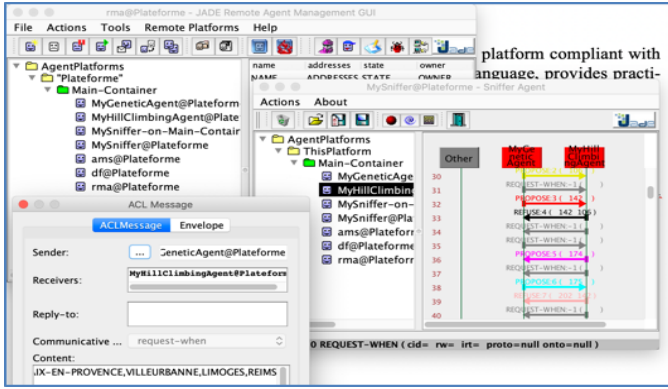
rma@Plateforme - JADE Remote Agent Management GUI
File Actions Tools Remote Platforms Help

AgentPlatforms
"Plateforme"
Main-Container
MyGeneticAgent@Plateform
MyHillClimbingAgent@Plate
MySniffer-on-Main-Contair
MySniffer@Plateforme
ams@Plateforme
df@Plateforme
rma@Plateforme

name addresses state owner
NAME ADDRESSES STATE OWNER

platform compliant with
anguage, provides practi-

MySniffer@Plateforme - Sniffer Agent
Actions About

AgentPlatforms
ThisPlatform
Main-Container
MyGeneticAge
MyHillClimbing
MySniffer-on-
MySniffer@Pla
ams@Plateform
df@Plateforme
rma@Plateform

Other
MyGeneticAgent
MyHillClimbingAgent

30 REQUEST-WHEN:1 ( )
31 REQUEST-WHEN:1 ( )
32 PROPOSE:3 ( 142 )
33 REFUSE:4 ( 142 105 )
34 REQUEST-WHEN:1 ( )
35 REQUEST-WHEN:1 ( )
36 PROPOSE:5 ( 174 )
37 REQUEST-WHEN:1 ( )
38 PROPOSE:6 ( 172 )
39 PROPOSE:7 ( 252 )
40 REQUEST-WHEN:1 ( )

0 REQUEST-WHEN ( cid= rw= irt= proto=null onto=null )

ACL Message
ACLMessage Envelope
Sender: ... GeneticAgent@Plateforme
Receivers: MyHillClimbingAgent@Plateform
Reply-to:
Communicative ... request-when
Content:
AIX-EN-PROVENCE,VILLEURBANNE,LIMOGES,REIMS